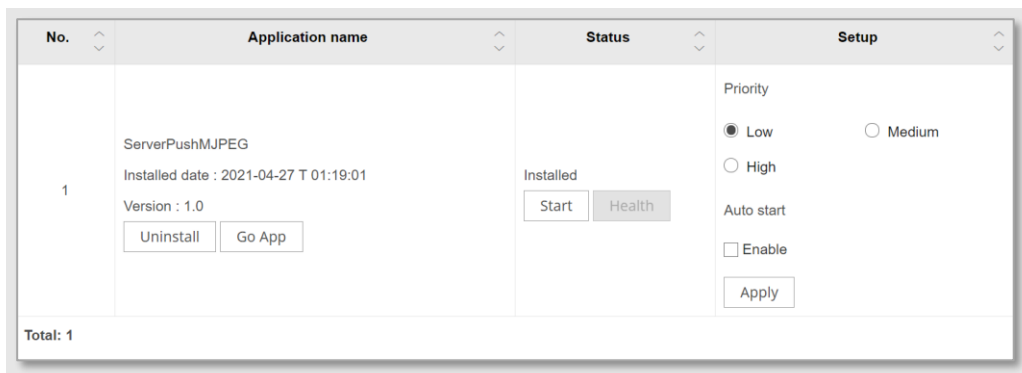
| No. | Application name | Status | Setup |
|---|---|---|---|
| 1 | ServerPushMJPEG<br>Installed date : 2021-04-27 T 01:19:01<br>Version : 1.0<br>Uninstall Go App | Installed<br>Start Health | Priority<br>Low Medium<br>High<br>Auto start<br>Enable<br>Apply |

Total: 1